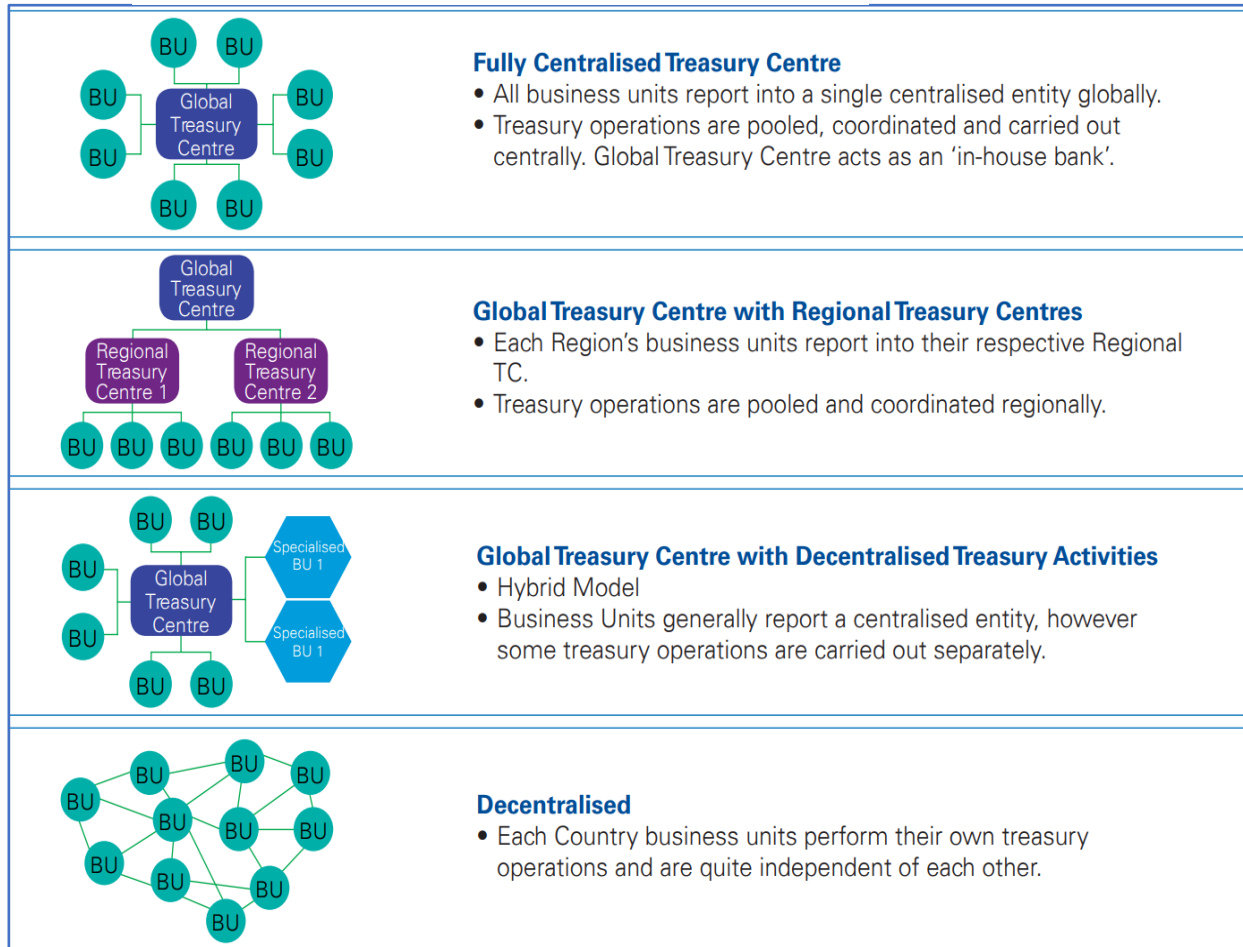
BU BU
BU Global Treasury Centre BU
BU BU
BU BU

Fully Centralised Treasury Centre
• All business units report into a single centralised entity globally.
• Treasury operations are pooled, coordinated and carried out centrally. Global Treasury Centre acts as an 'in-house bank'.

Global Treasury Centre
Regional Treasury Centre 1
Regional Treasury Centre 2
BU BU BU BU BU BU

Global Treasury Centre with Regional Treasury Centres
• Each Region's business units report into their respective Regional TC.
• Treasury operations are pooled and coordinated regionally.

BU BU
BU Global Treasury Centre
BU
BU BU
Specialised BU 1
Specialised BU 1

Global Treasury Centre with Decentralised Treasury Activities
• Hybrid Model
• Business Units generally report a centralised entity, however some treasury operations are carried out separately.

BU BU BU BU BU BU BU BU BU BU BU BU

Decentralised
• Each Country business units perform their own treasury operations and are quite independent of each other.